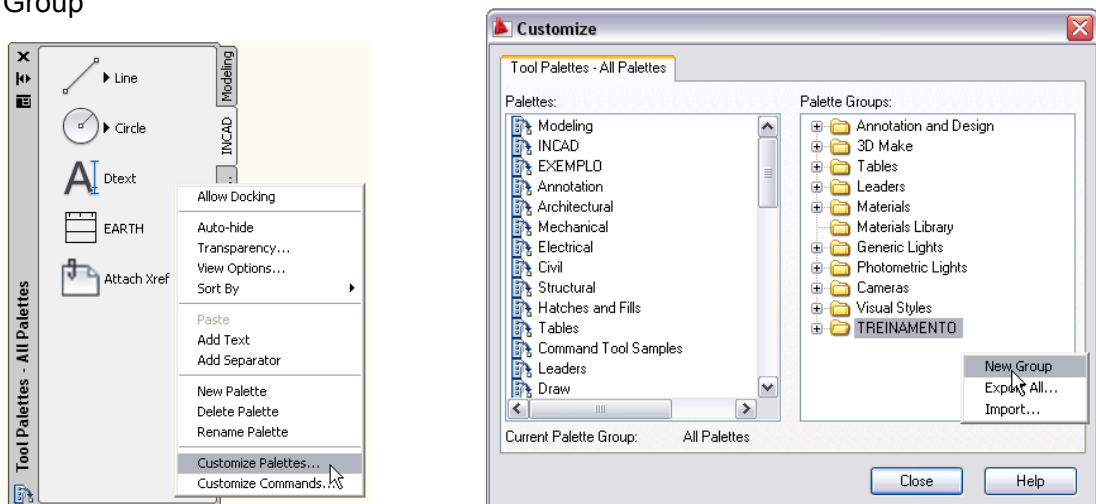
Group

Line
Circle
Dtext
EARTH
Attach Xref
Modeling
INCAD
Tool Palettes - All Palettes

Allow Docking
Auto-hide
Transparency...
View Options...
Sort By
Paste
Add Text
Add Separator
New Palette
Delete Palette
Rename Palette
Customize Palettes...
Customize Commands...

Customize
Tool Palettes - All Palettes
Palettes:
Modeling
INCAD
EXEMPLO
Annotation
Architectural
Mechanical
Electrical
Civil
Structural
Hatches and Fills
Tables
Command Tool Samples
Leaders
Draw
Palette Groups:
Annotation and Design
3D Make
Tables
Leaders
Materials
Materials Library
Generic Lights
Photometric Lights
Cameras
Visual Styles
TREINAMENTO
New Group
Export All...
Import...
Current Palette Group: All Palettes
Close
Help